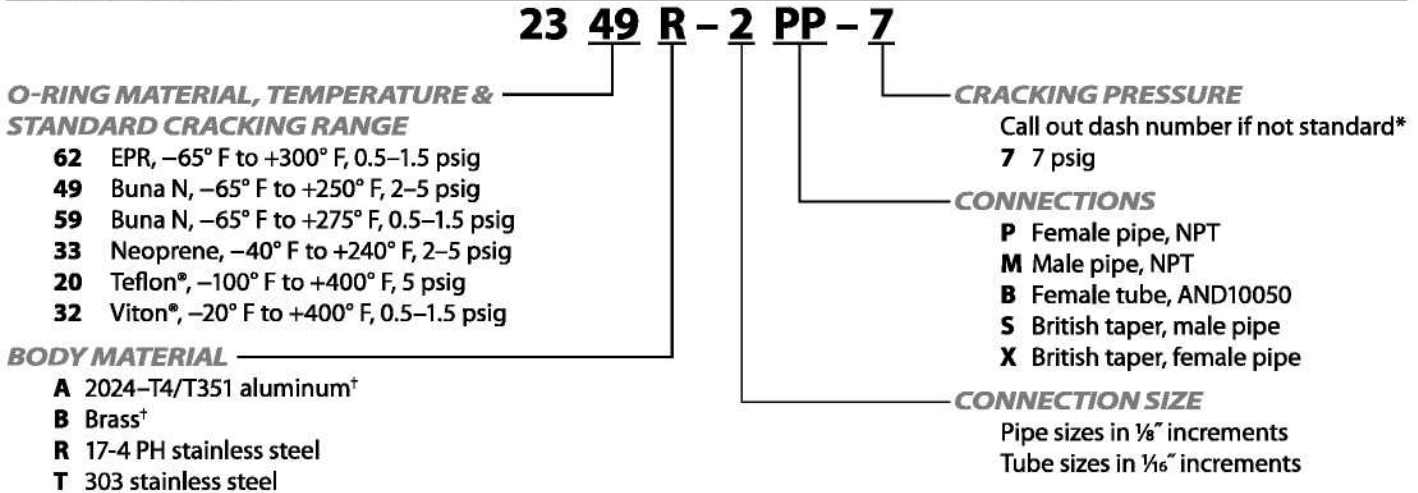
23 49 R – 2 PP – 7

O-RING MATERIAL, TEMPERATURE & STANDARD CRACKING RANGE
62 EPR, –65° F to +300° F, 0.5–1.5 psig
49 Buna N, –65° F to +250° F, 2–5 psig
59 Buna N, –65° F to +275° F, 0.5–1.5 psig
33 Neoprene, –40° F to +240° F, 2–5 psig
20 Teflon®, –100° F to +400° F, 5 psig
32 Viton®, –20° F to +400° F, 0.5–1.5 psig

BODY MATERIAL
A 2024–T4/T351 aluminum†
B Brass†
R 17-4 PH stainless steel
T 303 stainless steel

CRACKING PRESSURE
Call out dash number if not standard*
7 7 psig

CONNECTIONS
P Female pipe, NPT
M Male pipe, NPT
B Female tube, AND10050
S British taper, male pipe
X British taper, female pipe

CONNECTION SIZE
Pipe sizes in $\frac{1}{8}$″ increments
Tube sizes in $\frac{1}{16}$″ increments